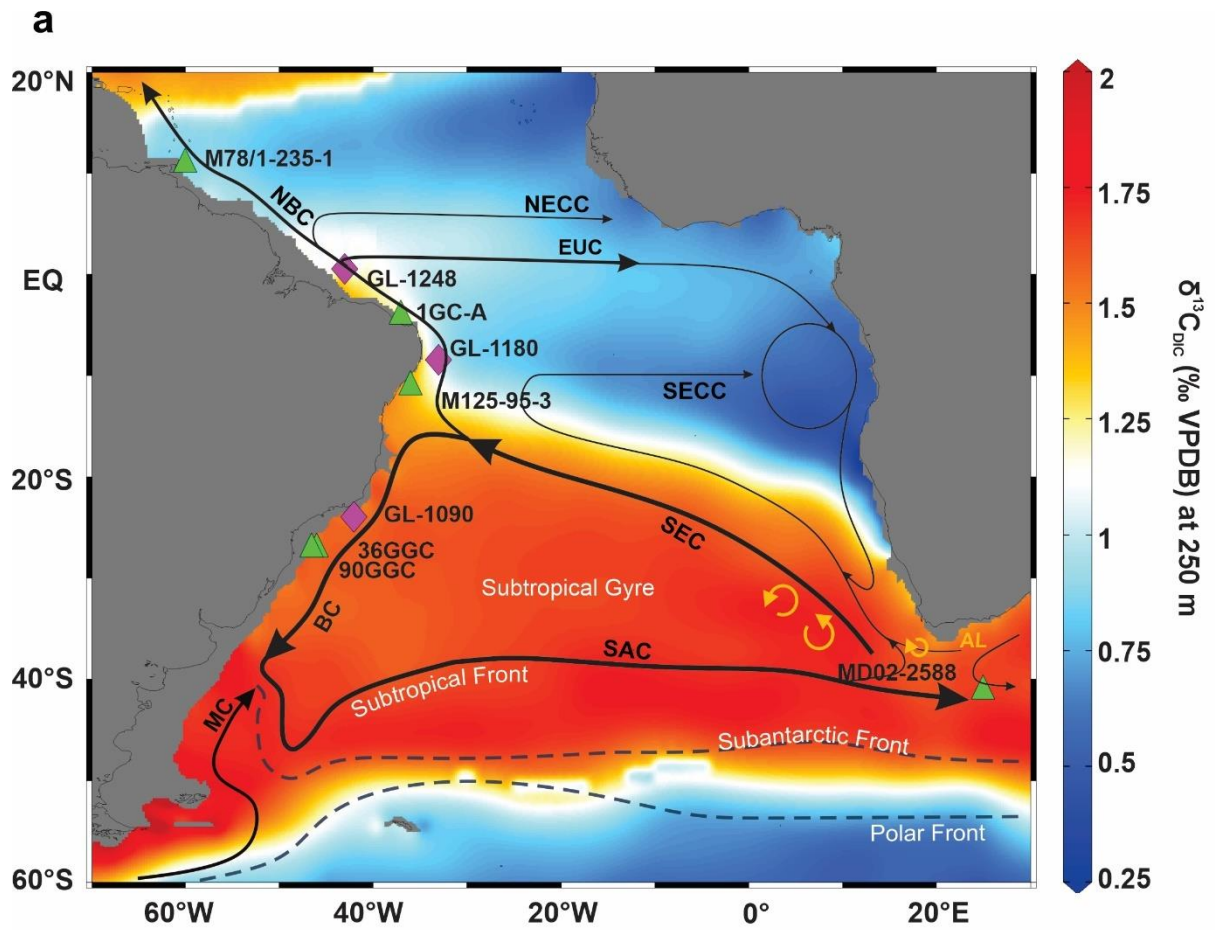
a

20°N
EQ
20°S
40°S
60°S

60°W
40°W
20°W
0°
20°E

M78/1-235-1
NBC
NECC
EUC
GL-1248
1GC-A
GL-1180
M125-95-3
SECC
GL-1090
36GGC
90GGC
SEC
Subtropical Gyre
BC
SAC
AL
MD02-2588
Subtropical Front
MC
Subantarctic Front
Polar Front

2
1.75
1.5
1.25
1
0.75
0.5
0.25

$\delta^{13}C_{DIC}$ (‰ VPDB) at 250 m